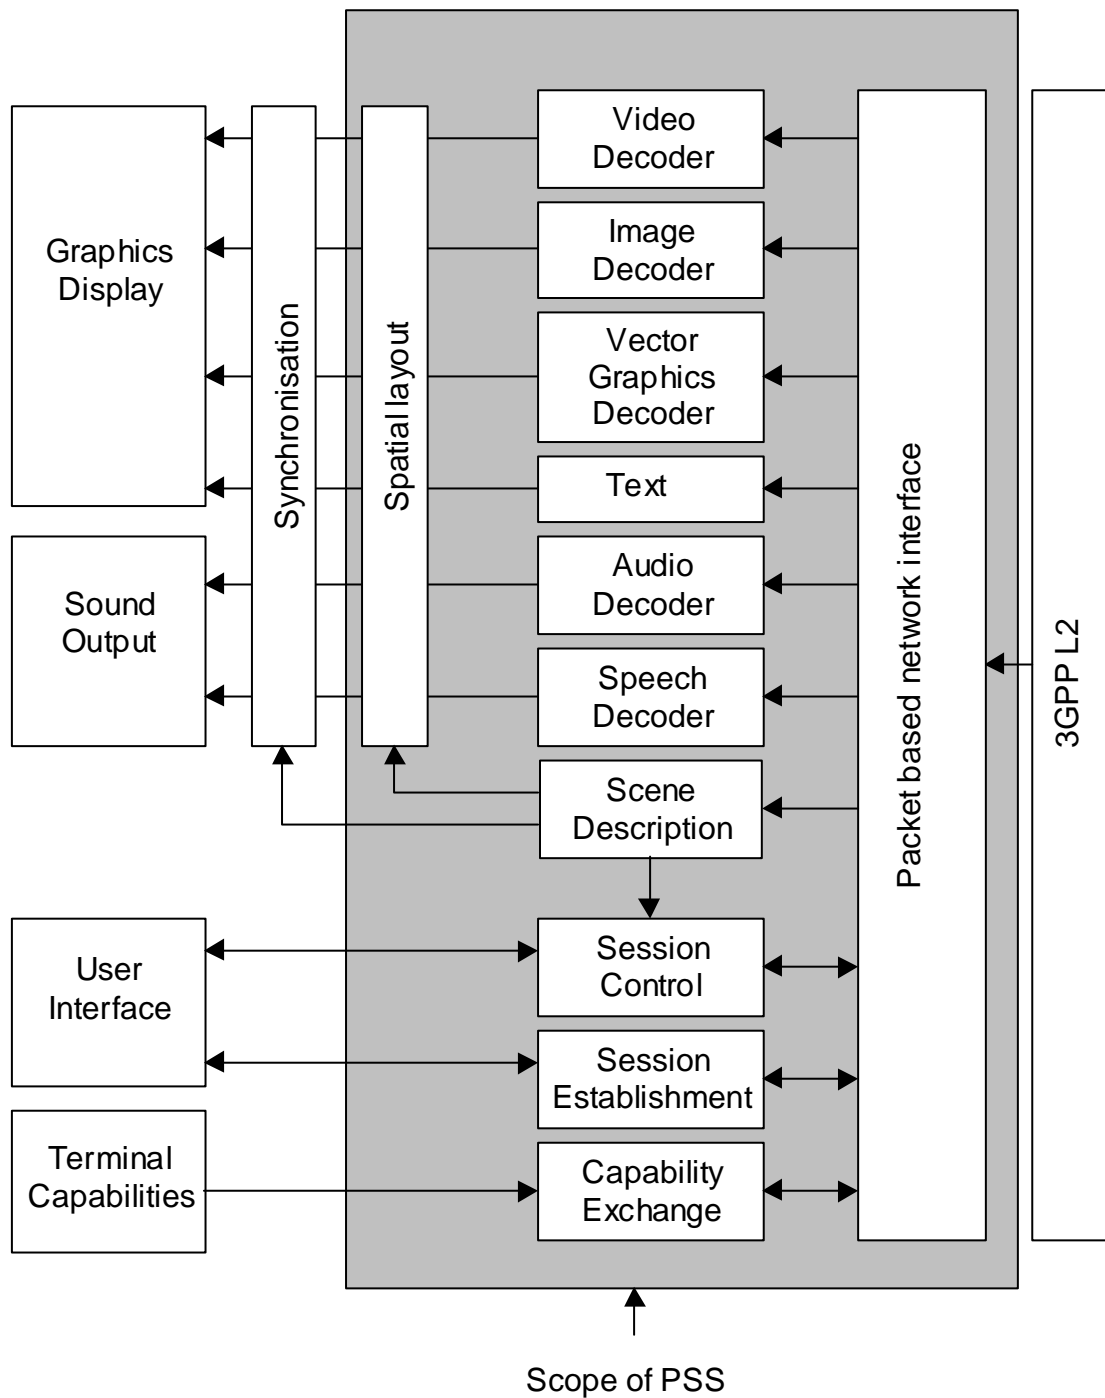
Graphics Display

Sound Output

Synchronisation

Spatial layout

Video Decoder

Image Decoder

Vector Graphics Decoder

Text

Audio Decoder

Speech Decoder

Scene Description

Packet based network interface

3GPP L2

User Interface

Session Control

Session Establishment

Terminal Capabilities

Capability Exchange

Scope of PSS